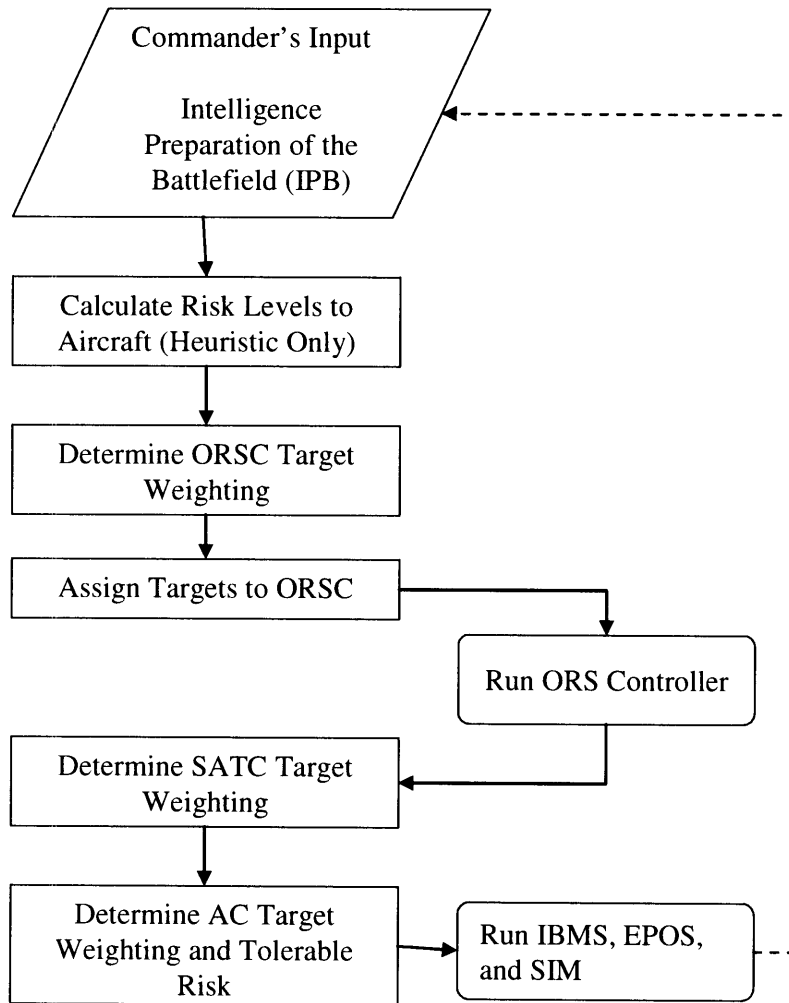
Commander's Input

Intelligence Preparation of the Battlefield (IPB)

Calculate Risk Levels to Aircraft (Heuristic Only)

Determine ORSC Target Weighting

Assign Targets to ORSC

Run ORS Controller

Determine SATC Target Weighting

Determine AC Target Weighting and Tolerable Risk

Run IBMS, EPOS, and SIM